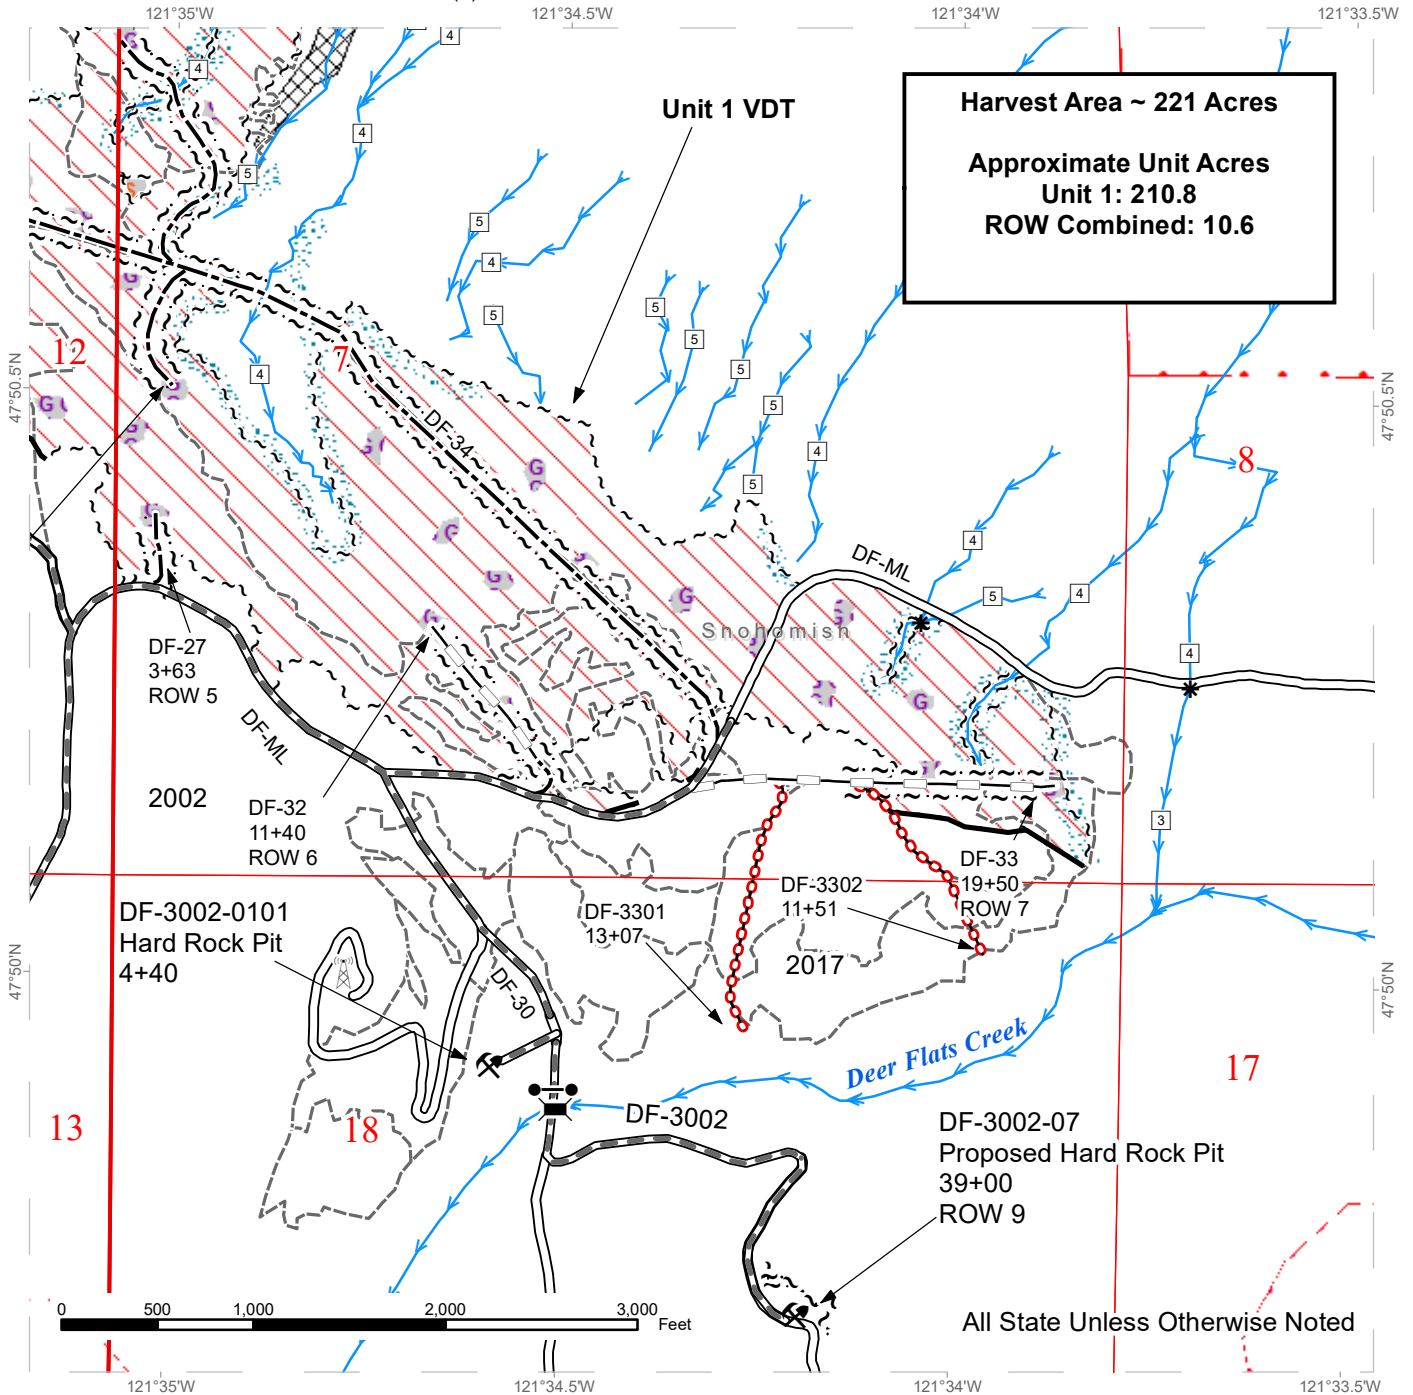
121°35'W
121°34.5'W
121°34'W
121°33.5'W

Harvest Area ~ 221 Acres

Approximate Unit Acres
Unit 1: 210.8
ROW Combined: 10.6

Unit 1 VDT

47°50.5'N
47°50.5'N

12
7
8
4
4
5
4
5
4
5
5
5
5
5
4
4
5
4
5
4
4
3

DF-34
DF-ML
DF-ML

Snohomish

DF-27
3+63
ROW 5

2002

DF-32
11+40
ROW 6

DF-33
19+50
ROW 7

DF-3302
11+51

DF-3301
13+07

2017

DF-3002-0101
Hard Rock Pit
4+40

47°50'N
47°50'N

DF-30

Deer Flats Creek

13
18
17

DF-3002

DF-3002-07
Proposed Hard Rock Pit
39+00
ROW 9

0
500
1,000
2,000
3,000
Feet

All State Unless Otherwise Noted

121°35'W
121°34.5'W
121°34'W
121°33.5'W